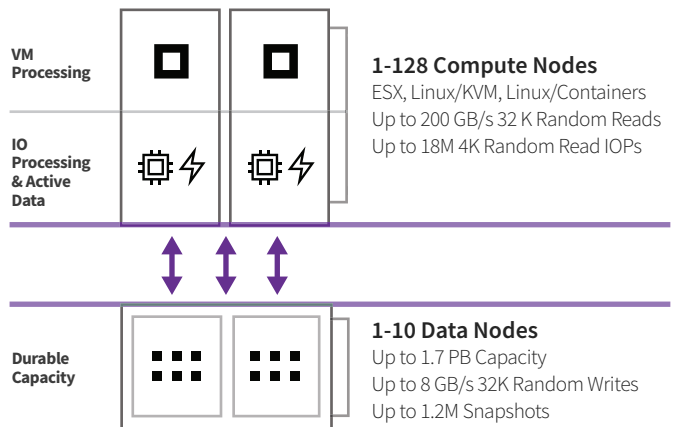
VM Processing

IO Processing & Active Data

1-128 Compute Nodes
ESX, Linux/KVM, Linux/Containers
Up to 200 GB/s 32 K Random Reads
Up to 18M 4K Random Read IOPs

Durable Capacity

1-10 Data Nodes
Up to 1.7 PB Capacity
Up to 8 GB/s 32K Random Writes
Up to 1.2M Snapshots